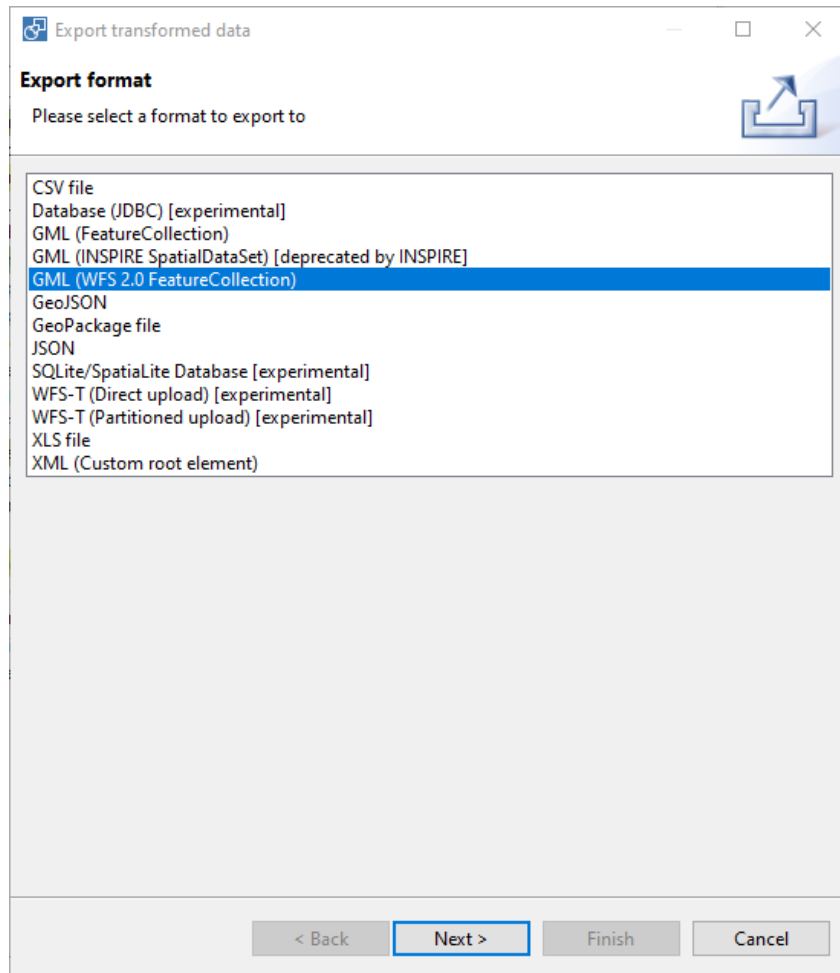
Export transformed data

Export format

Please select a format to export to

CSV file
Database (JDBC) [experimental]
GML (FeatureCollection)
GML (INSPIRE SpatialDataSet) [deprecated by INSPIRE]
GML (WFS 2.0 FeatureCollection)
GeoJSON
GeoPackage file
JSON
SQLite/SpatiaLite Database [experimental]
WFS-T (Direct upload) [experimental]
WFS-T (Partitioned upload) [experimental]
XLS file
XML (Custom root element)

< Back
Next >
Finish
Cancel